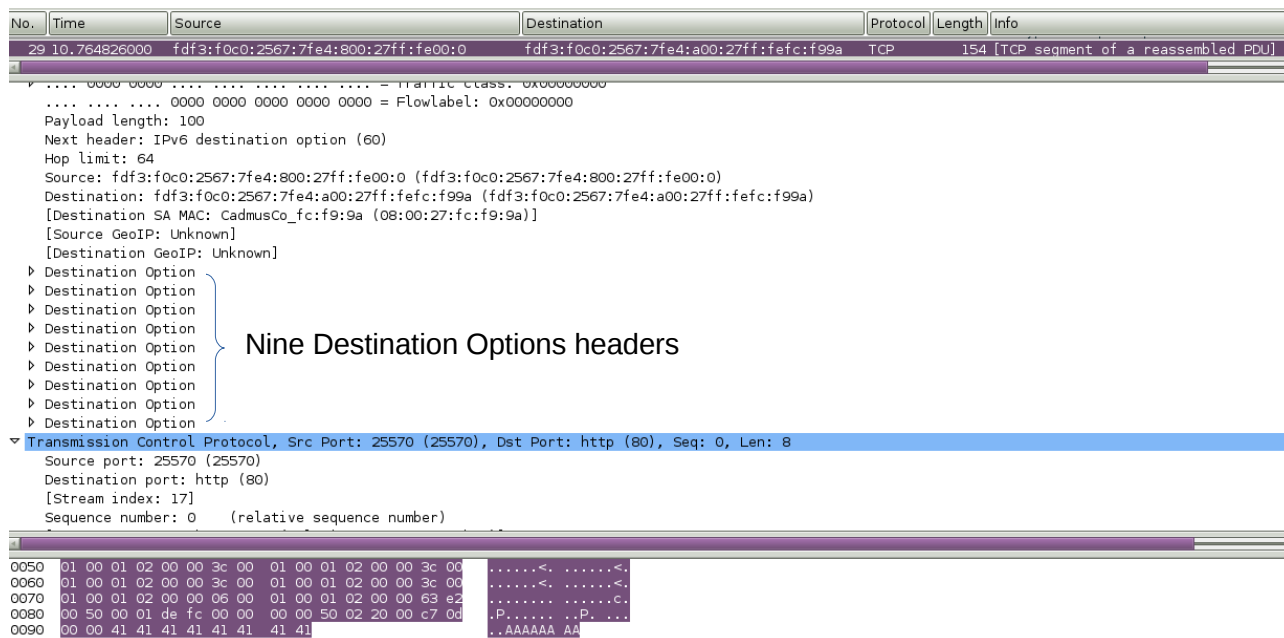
| No. | Time | Source | Destination | Protocol | Length | Info |
|---|---|---|---|---|---|---|
| 29 | 10.764826000 | fdf3:f0c0:2567:7fe4:800:27ff:fe00:0 | fdf3:f0c0:2567:7fe4:a00:27ff:fefc:f99a | TCP | 154 | [TCP segment of a reassembled PDU] |

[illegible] = Traffic class: 0x00000000
.... .... .... 0000 0000 0000 0000 0000 = Flowlabel: 0x00000000
Payload length: 100
Next header: IPv6 destination option (60)
Hop limit: 64
Source: fdf3:f0c0:2567:7fe4:800:27ff:fe00:0 (fdf3:f0c0:2567:7fe4:800:27ff:fe00:0)
Destination: fdf3:f0c0:2567:7fe4:a00:27ff:fefc:f99a (fdf3:f0c0:2567:7fe4:a00:27ff:fefc:f99a)
[Destination SA MAC: CadmusCo_fc:f9:9a (08:00:27:fc:f9:9a)]
[Source GeoIP: Unknown]
[Destination GeoIP: Unknown]
Destination Option
Destination Option
Destination Option
Destination Option
Destination Option
Destination Option
Destination Option
Destination Option
Destination Option
Nine Destination Options headers
Transmission Control Protocol, Src Port: 25570 (25570), Dst Port: http (80), Seq: 0, Len: 8
Source port: 25570 (25570)
Destination port: http (80)
[Stream index: 17]
Sequence number: 0 (relative sequence number)

0050 01 00 01 02 00 00 3c 00 01 00 01 02 00 00 3c 00 ......<. ......<.
0060 01 00 01 02 00 00 3c 00 01 00 01 02 00 00 3c 00 ......<. ......<.
0070 01 00 01 02 00 00 06 00 01 00 01 02 00 00 63 e2 ........ ......c.
0080 00 50 00 01 de fc 00 00 00 00 50 02 20 00 c7 0d .P...... ..P. ...
0090 00 00 41 41 41 41 41 41 41 41 ..AAAAAA AA